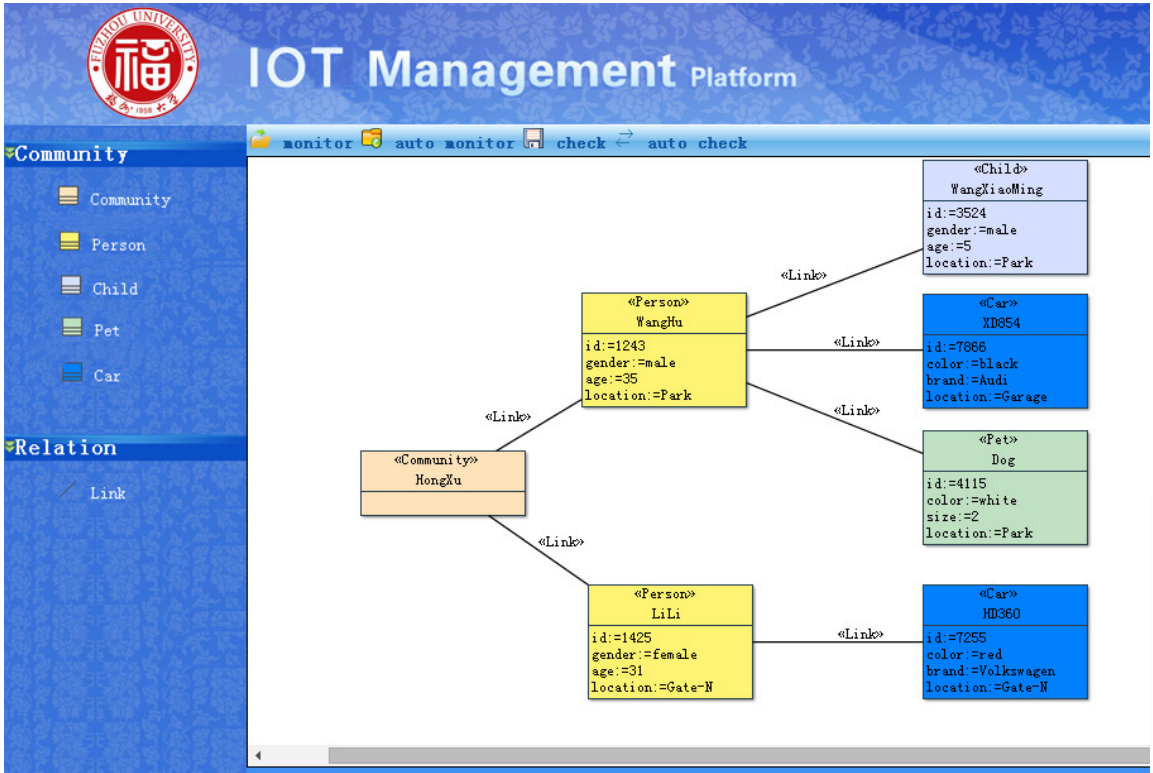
FUZHOU UNIVERSITY 福 1958

IOT Management Platform

monitor auto monitor check auto check

Community

Community

Person

Child

Pet

Car

Relation

Link

«Child»
WangXiaoMing
id:=3524
gender:=male
age:=5
location:=Park

«Link»

«Person»
WangHu
id:=1243
gender:=male
age:=35
location:=Park

«Link»

«Car»
XD854
id:=7866
color:=black
brand:=Audi
location:=Garage

«Link»

«Pet»
Dog
id:=4115
color:=white
size:=2
location:=Park

«Link»

«Community»
HongXu

«Link»

«Person»
LiLi
id:=1425
gender:=female
age:=31
location:=Gate-N

«Link»

«Car»
HD360
id:=7255
color:=red
brand:=Volkswagen
location:=Gate-N